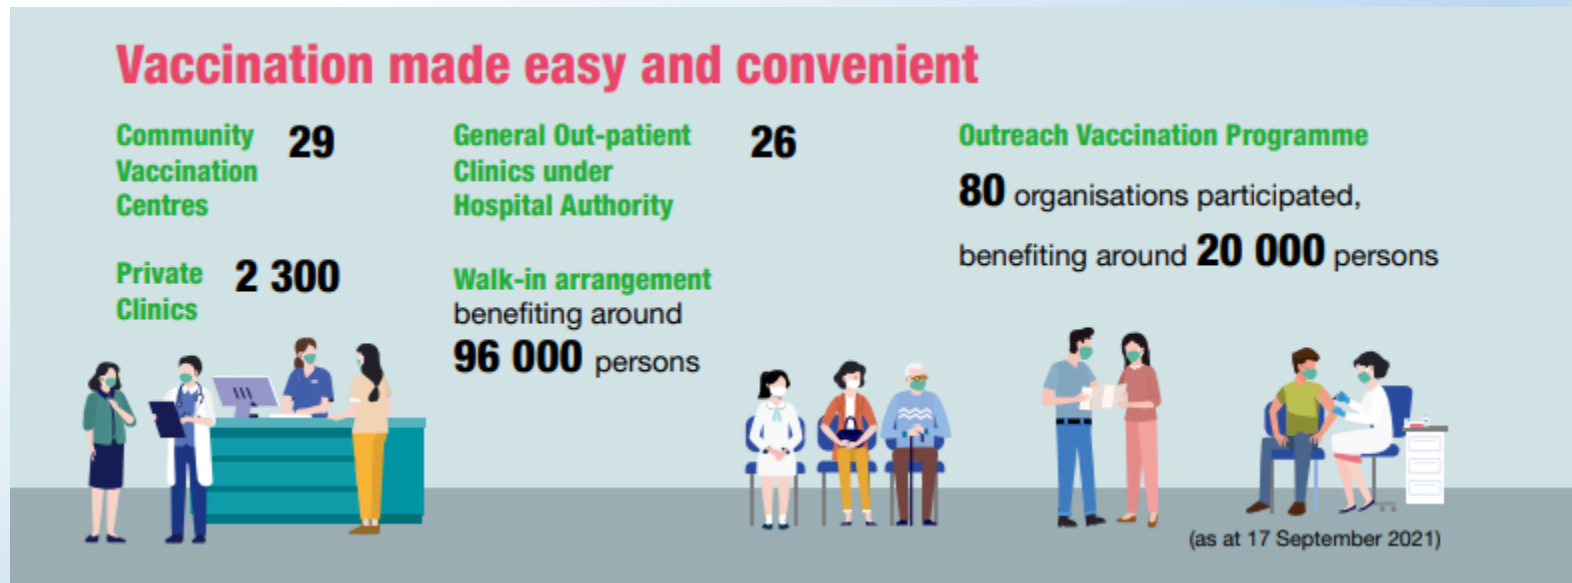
Vaccination made easy and convenient

Community Vaccination Centres 29

Private Clinics 2 300

General Out-patient Clinics under Hospital Authority 26

Walk-in arrangement benefiting around 96 000 persons

Outreach Vaccination Programme

80 organisations participated, benefiting around 20 000 persons

(as at 17 September 2021)